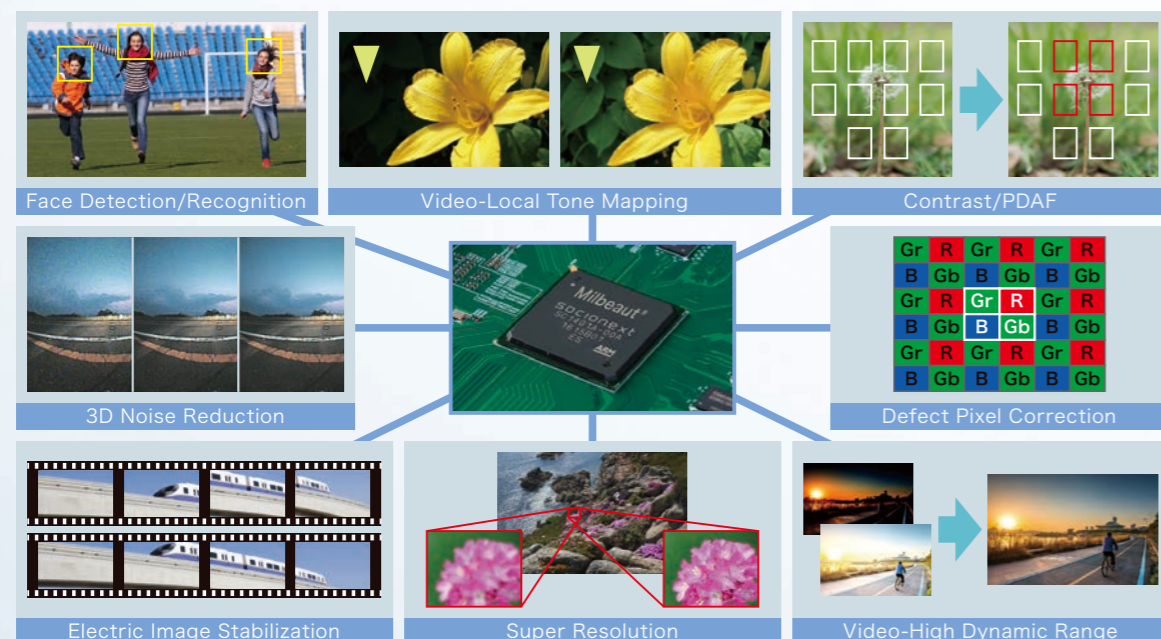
Face Detection/Recognition

Video-Local Tone Mapping

Contrast/PDAF

3D Noise Reduction

Milbeaut
socionext
SC2A11A-00A
1813 E01
ES

| Gr | R | Gr | R | Gr | R |
|---|---|---|---|---|---|
| B | Gb | B | Gb | B | Gb |
| Gr | R | Gr | R | Gr | R |
| B | Gb | B | Gb | B | Gb |
| Gr | R | Gr | R | Gr | R |
| B | Gb | B | Gb | B | Gb |

Defect Pixel Correction

Electric Image Stabilization

Super Resolution

Video-High Dynamic Range